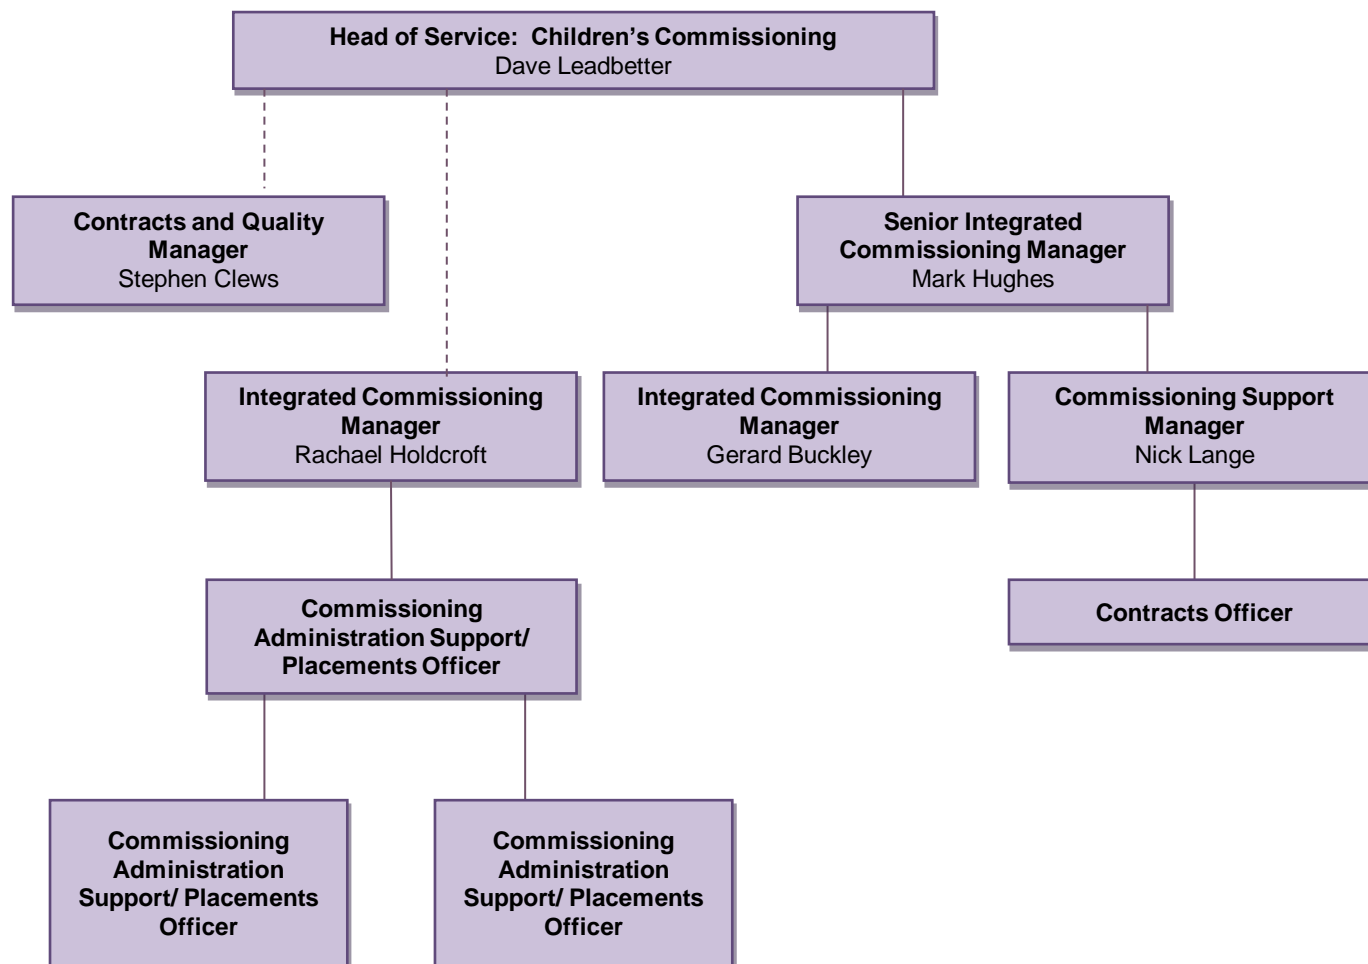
Head of Service: Children's Commissioning
Dave Leadbetter

Contracts and Quality Manager
Stephen Clews

Senior Integrated Commissioning Manager
Mark Hughes

Integrated Commissioning Manager
Rachael Holdcroft

Integrated Commissioning Manager
Gerard Buckley

Commissioning Support Manager
Nick Lange

Commissioning Administration Support/ Placements Officer

Contracts Officer

Commissioning Administration Support/ Placements Officer

Commissioning Administration Support/ Placements Officer